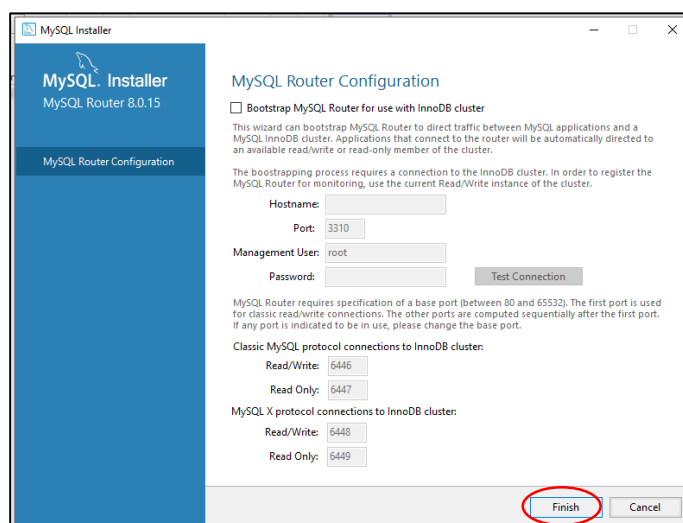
MySQL Installer

MySQL. Installer
MySQL Router 8.0.15

MySQL Router Configuration

MySQL Router Configuration

Bootstrap MySQL Router for use with InnoDB cluster

This wizard can bootstrap MySQL Router to direct traffic between MySQL applications and a MySQL InnoDB cluster. Applications that connect to the router will be automatically directed to an available read/write or read-only member of the cluster.

The bootstrapping process requires a connection to the InnoDB cluster. In order to register the MySQL Router for monitoring, use the current Read/Write instance of the cluster.

Hostname:

Port: 3310

Management User: root

Password:

Test Connection

MySQL Router requires specification of a base port (between 80 and 65532). The first port is used for classic read/write connections. The other ports are computed sequentially after the first port. If any port is indicated to be in use, please change the base port.

Classic MySQL protocol connections to InnoDB cluster:

Read/Write: 6446

Read Only: 6447

MySQL X protocol connections to InnoDB cluster:

Read/Write: 6448

Read Only: 6449

Finish

Cancel